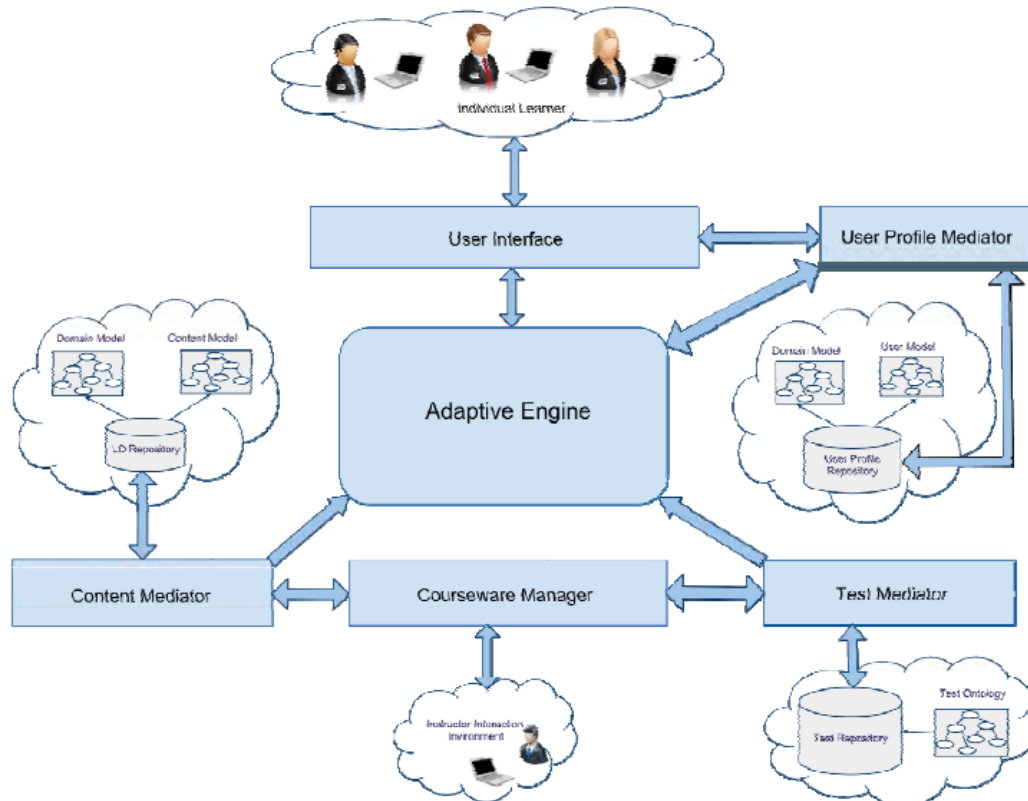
Individual Learner

User Interface

User Profile Mediator

Domain Model

Content Model

LO Repository

Adaptive Engine

Domain Model

User Model

User Profile Repository

Content Mediator

Courseware Manager

Test Mediator

Instructor Interaction Environment

Test Repository

Test Ontology